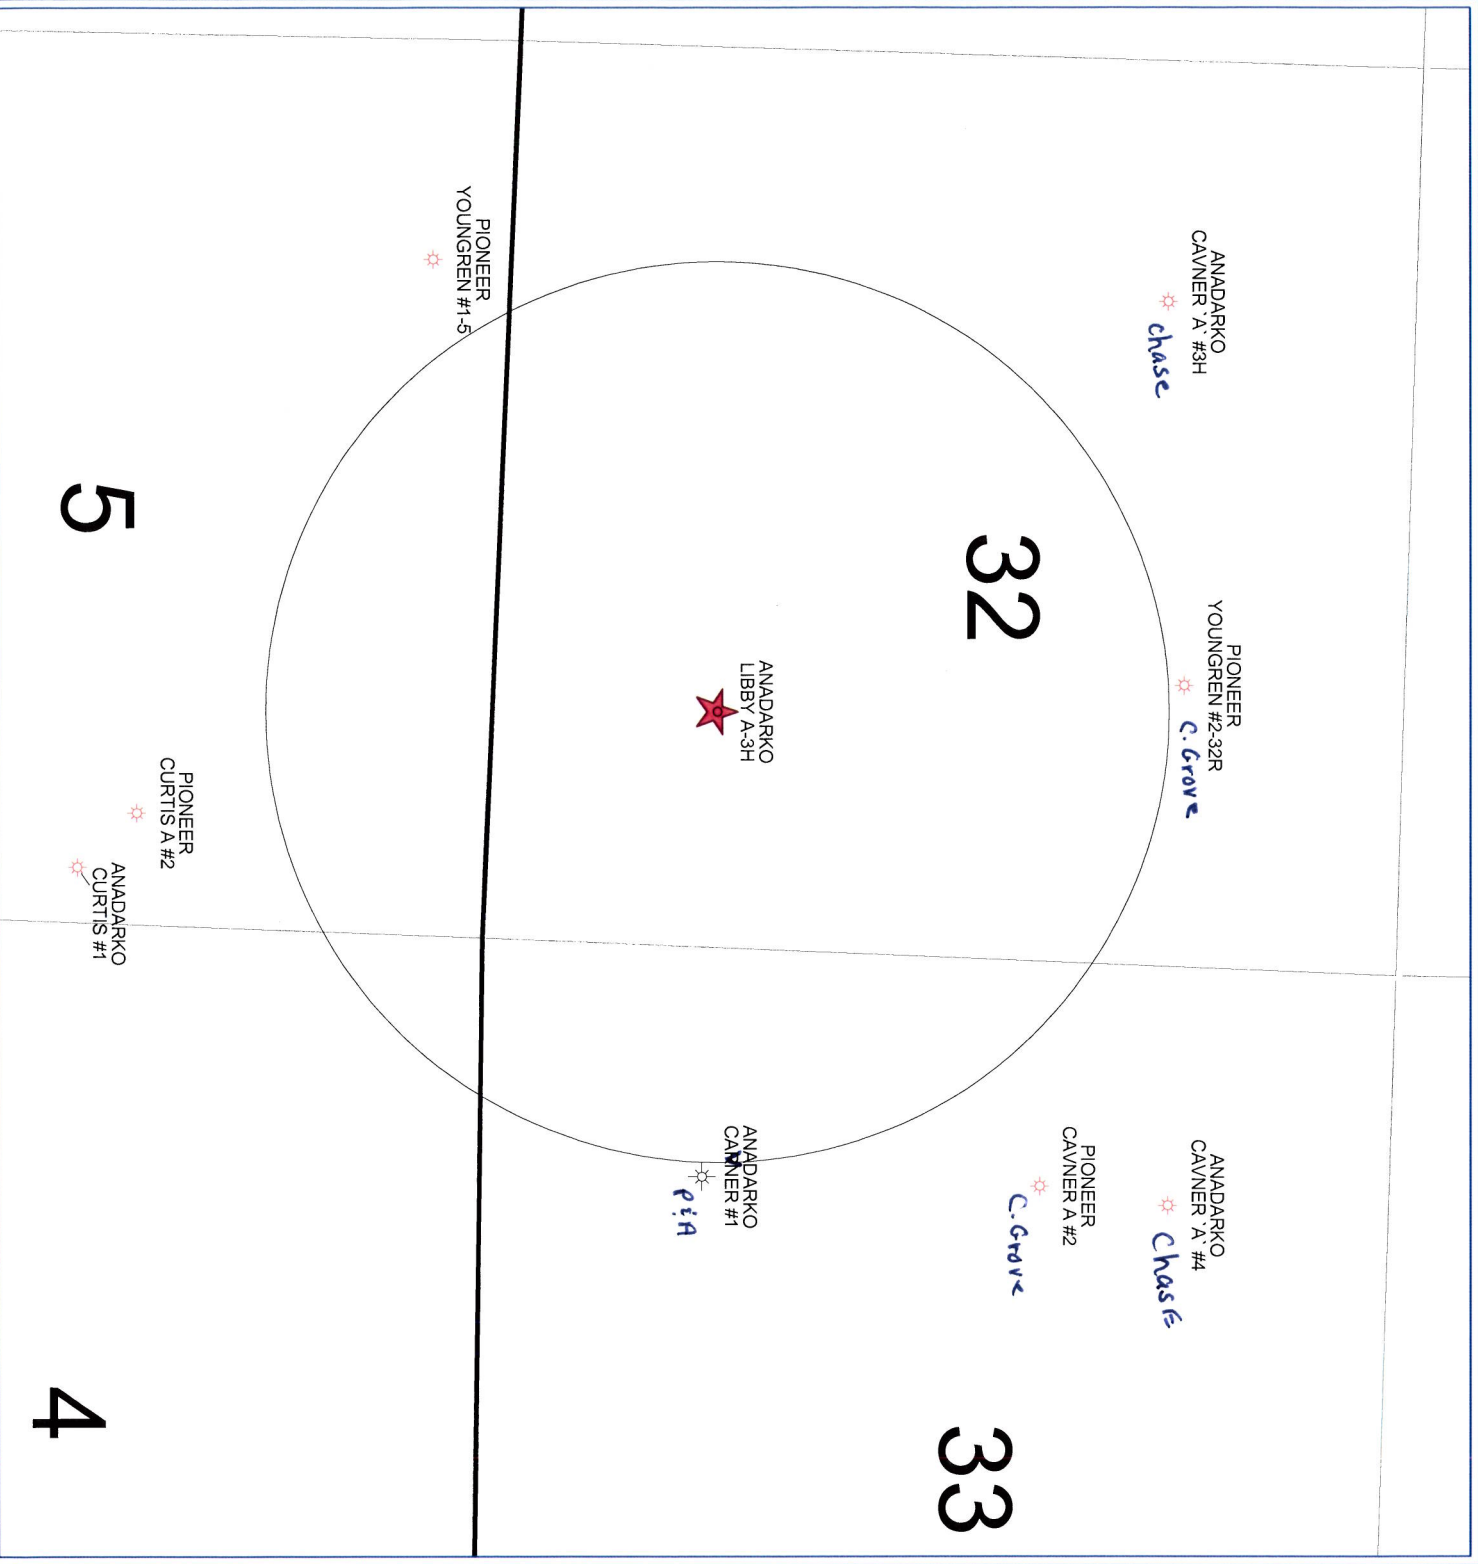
ANADARKO
CAVNER 'A' #3H
chase

PIONEER
YOUNGREN #1-5

32

5

PIONEER
YOUNGREN #2-32R
C. Grove

ANADARKO
LIBBY A-3H

PIONEER
CURTIS A #2

ANADARKO
CURTIS #1

ANADARKO
CAVNER #1
P&A

PIONEER
CAVNER A #2
C. Grove

ANADARKO
CAVNER 'A' #4
Chase

4

33